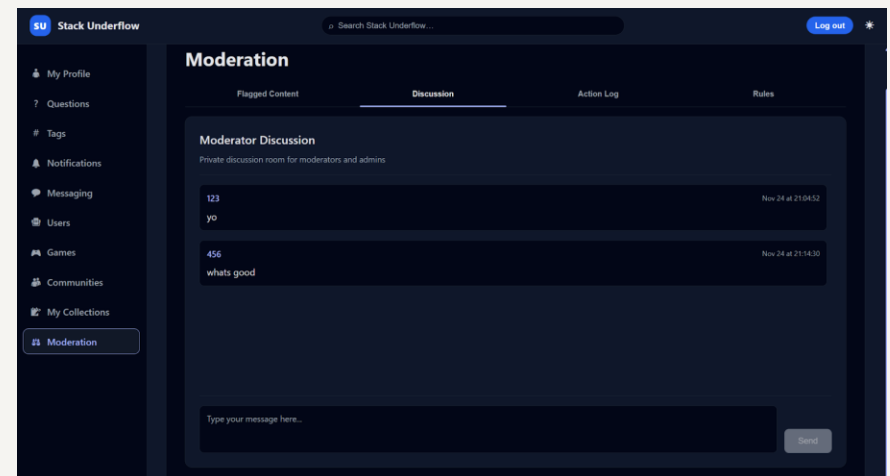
SU Stack Underflow

Search Stack Underflow...

Log out

My Profile

? Questions

# Tags

Notifications

Messaging

Users

Games

Communities

My Collections

Moderation

Moderation

Flagged Content

Discussion

Action Log

Rules

Moderator Discussion

Private discussion room for moderators and admins

123

Nov 24 at 21:04:52

yo

456

Nov 24 at 21:14:30

whats good

Type your message here...

Send